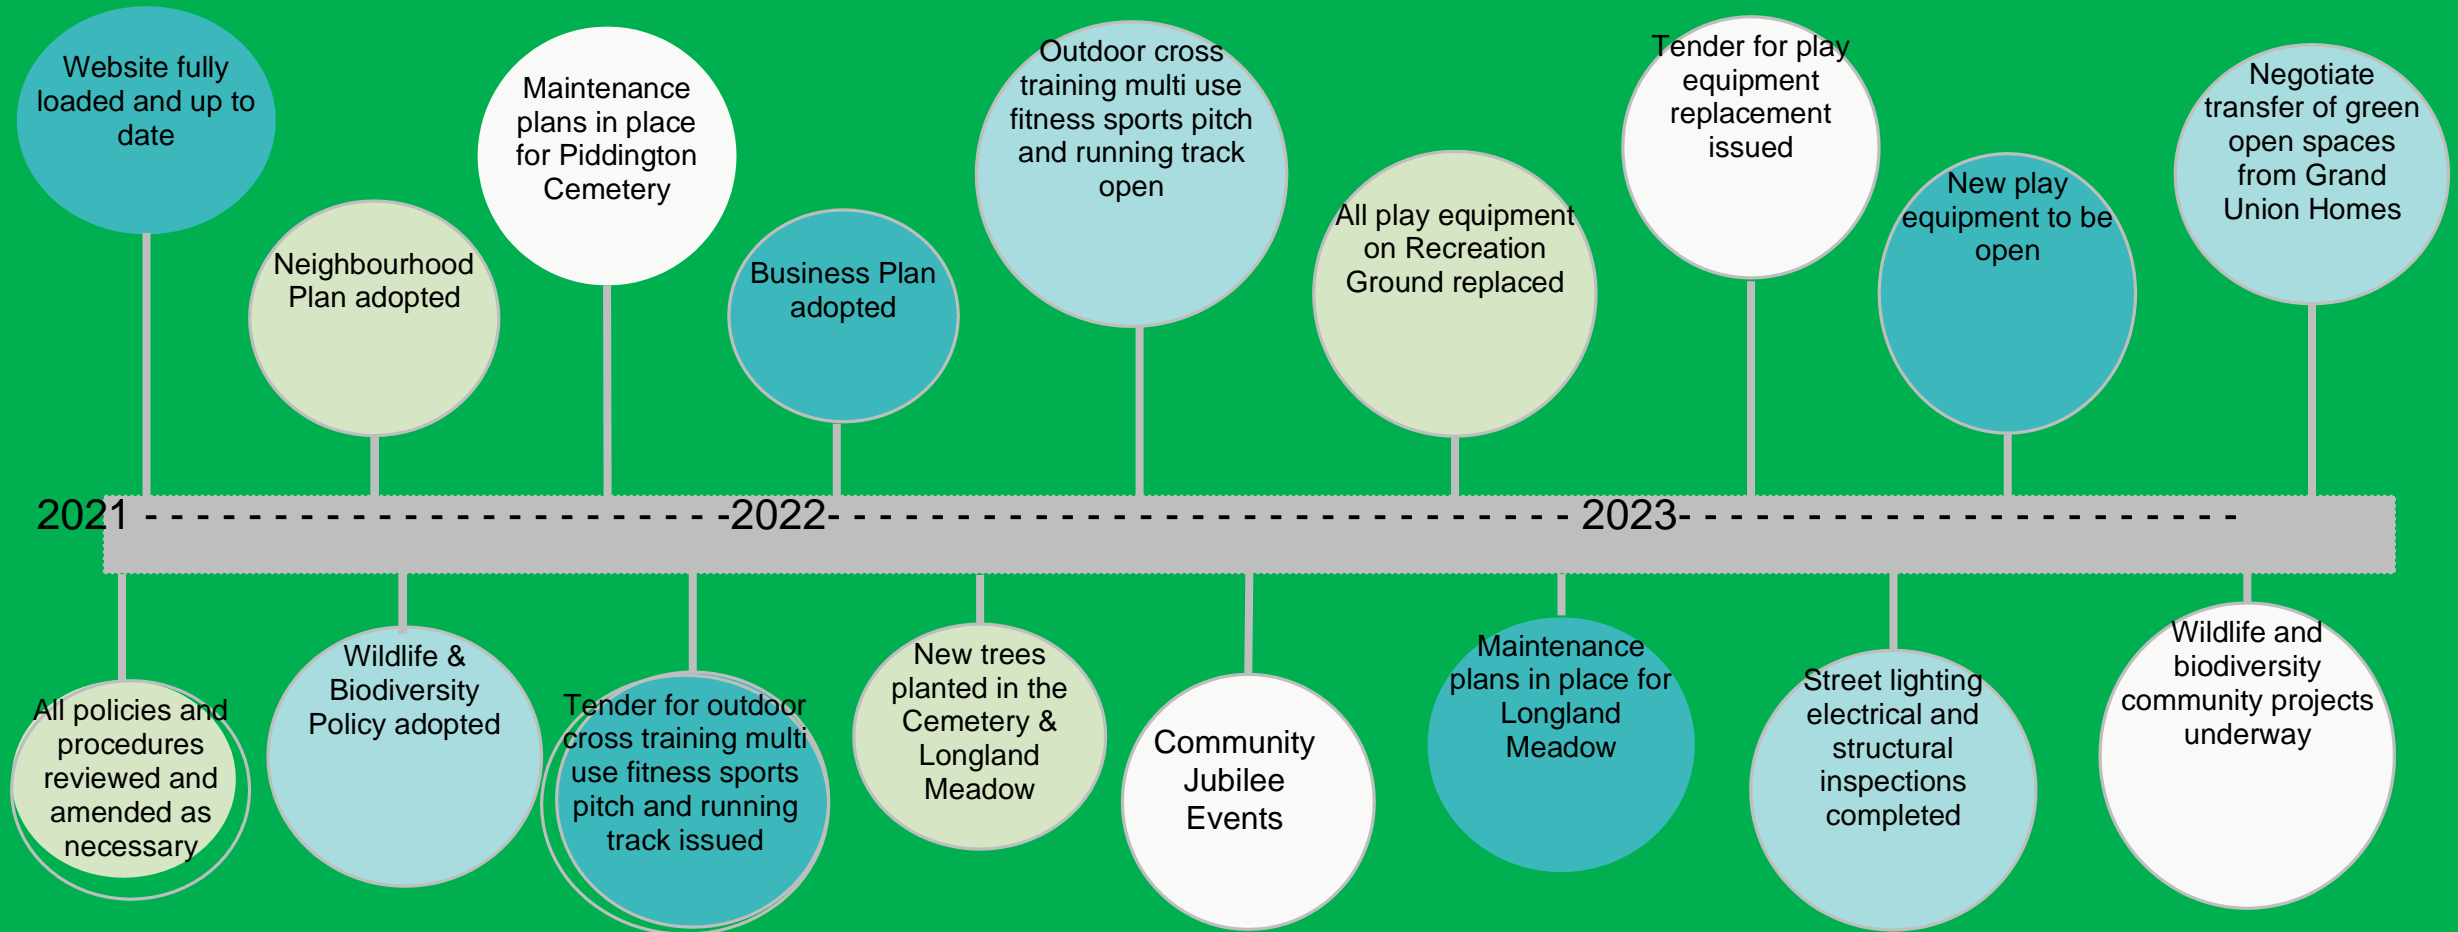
Website fully loaded and up to date

Neighbourhood Plan adopted

Maintenance plans in place for Piddington Cemetery

Business Plan adopted

Outdoor cross training multi use fitness sports pitch and running track open

All play equipment on Recreation Ground replaced

Tender for play equipment replacement issued

New play equipment to be open

Negotiate transfer of green open spaces from Grand Union Homes

2021 - - - - - - - - - - - - - - - - - - - - - - -2022- - - - - - - - - - - - - - - - - - - - - - - - - - 2023- - - - - - - - - - - - - - - - - - - - - -

All policies and procedures reviewed and amended as necessary

Wildlife & Biodiversity Policy adopted

Tender for outdoor cross training multi use fitness sports pitch and running track issued

New trees planted in the Cemetery & Longland Meadow

Community Jubilee Events

Maintenance plans in place for Longland Meadow

Street lighting electrical and structural inspections completed

Wildlife and biodiversity community projects underway